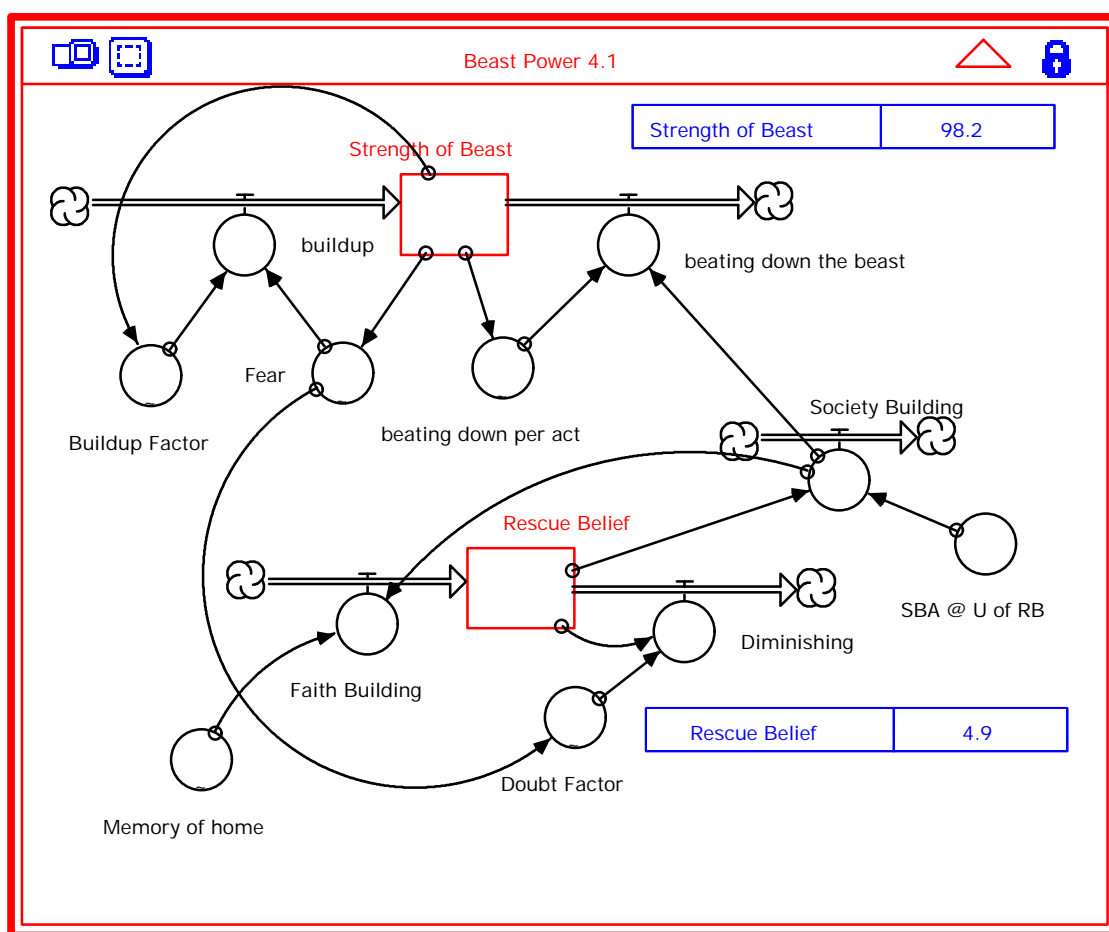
Beast Power 4.1

| Strength of Beast | 98.2 |
|---|---|

Strength of Beast

buildup

beating down the beast

Fear

Buildup Factor

beating down per act

Society Building

Rescue Belief

SBA @ U of RB

Diminishing

Faith Building

| Rescue Belief | 4.9 |
|---|---|

Doubt Factor

Memory of home